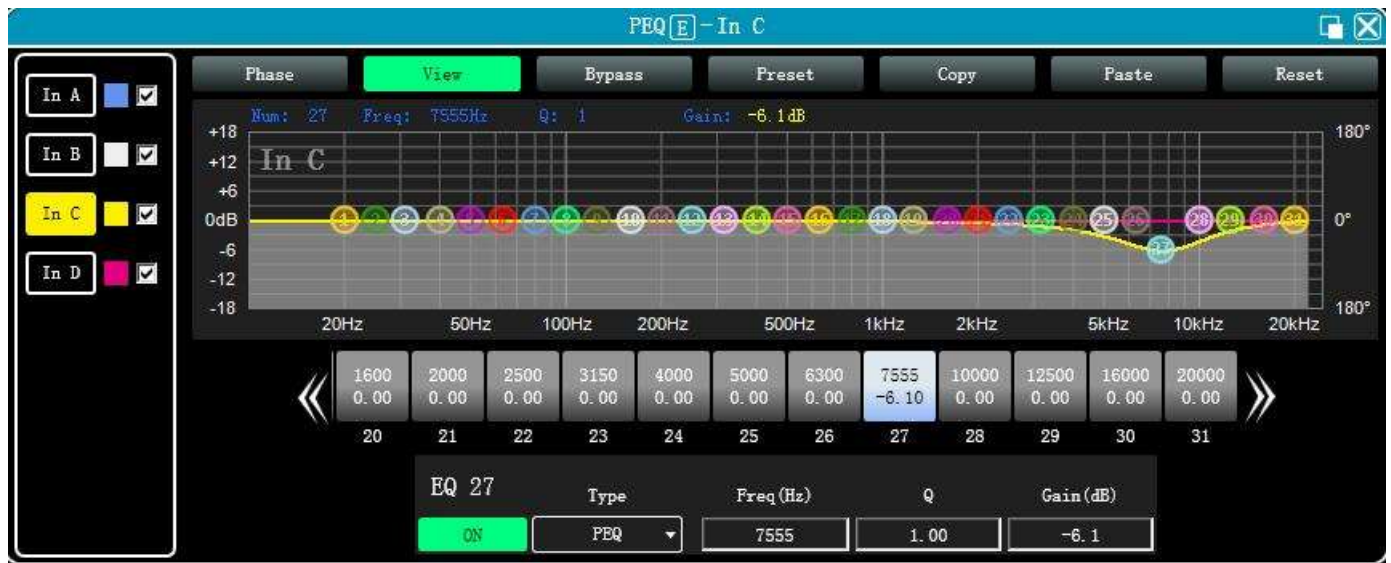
PEQ E - In C

In A
In B
In C
In D

Phase View Bypass Preset Copy Paste Reset

Num: 27 Freq: 7555Hz Q: 1 Gain: -6.1dB

+18
+12
+6
0dB
-6
-12
-18

In C

180°
0°
180°

1 2 3 4 5 6 7 8 9 10 11 12 13 14 15 16 17 18 19 20 21 22 23 24 25 26 27 28 29 30 31

20Hz 50Hz 100Hz 200Hz 500Hz 1kHz 2kHz 5kHz 10kHz 20kHz

《

| 1600 | 2000 | 2500 | 3150 | 4000 | 5000 | 6300 | 7555 | 10000 | 12500 | 16000 | 20000 |
|---|---|---|---|---|---|---|---|---|---|---|---|
| 0.00 | 0.00 | 0.00 | 0.00 | 0.00 | 0.00 | 0.00 | -6.10 | 0.00 | 0.00 | 0.00 | 0.00 |
| 20 | 21 | 22 | 23 | 24 | 25 | 26 | 27 | 28 | 29 | 30 | 31 |

》

EQ 27
ON
Type
PEQ
Freq(Hz)
7555
Q
1.00
Gain(dB)
-6.1